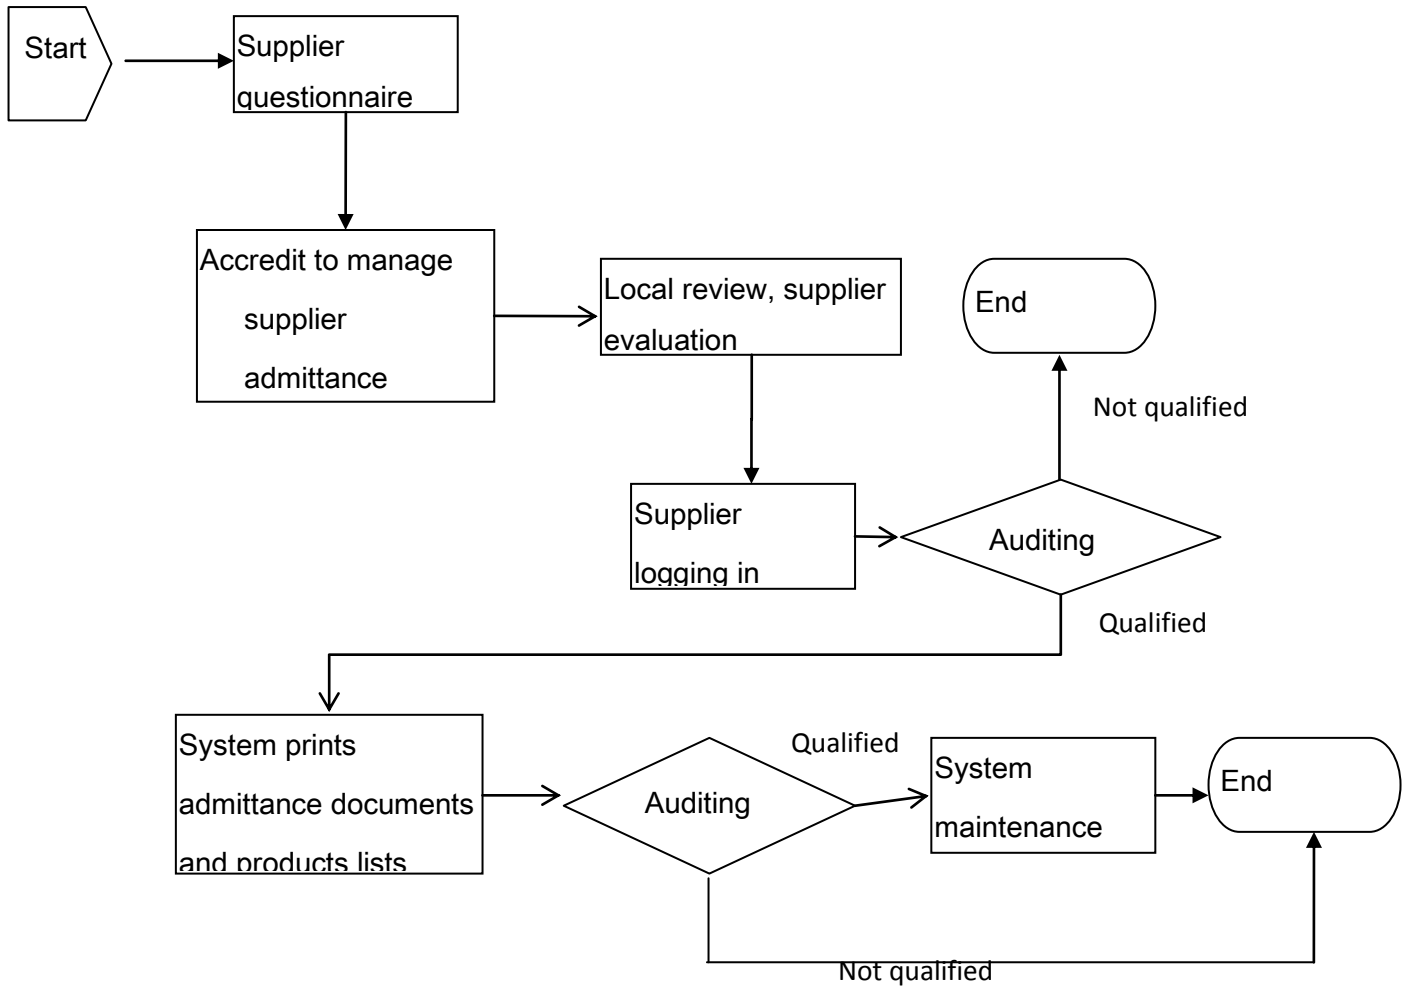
Start

Supplier questionnaire

Accredit to manage supplier admittance

Local review, supplier evaluation

End

Not qualified

Supplier logging in

Auditing

Qualified

System prints admittance documents and products lists

Qualified

Auditing

System maintenance

End

Not qualified